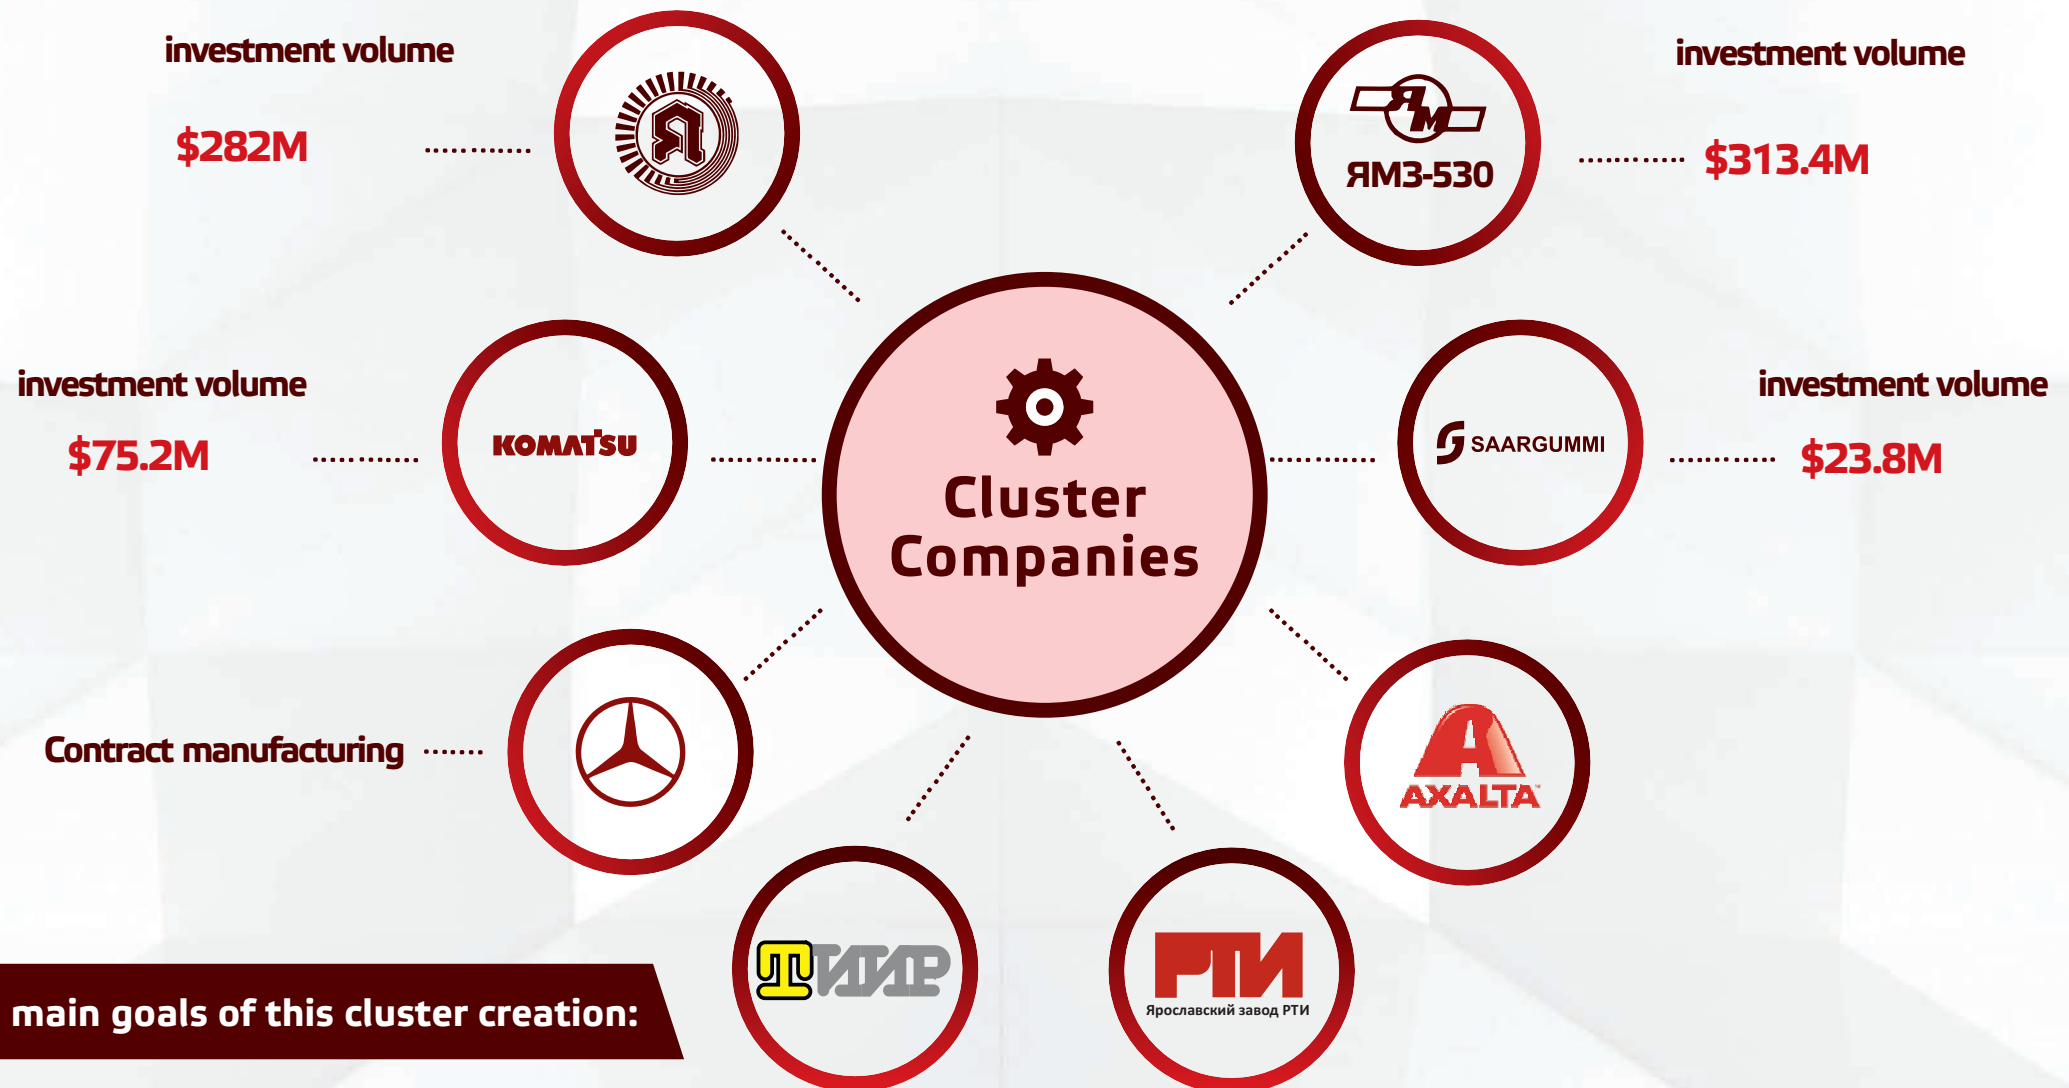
investment volume

$282M

investment volume

ЯМЗ-530

$313.4M

investment volume

$75.2M

KOMATSU

Cluster Companies

SAARGUMMI

investment volume

$23.8M

Contract manufacturing

AXALTA

ТИИР

РТИ

Ярославский завод РТИ

main goals of this cluster creation: